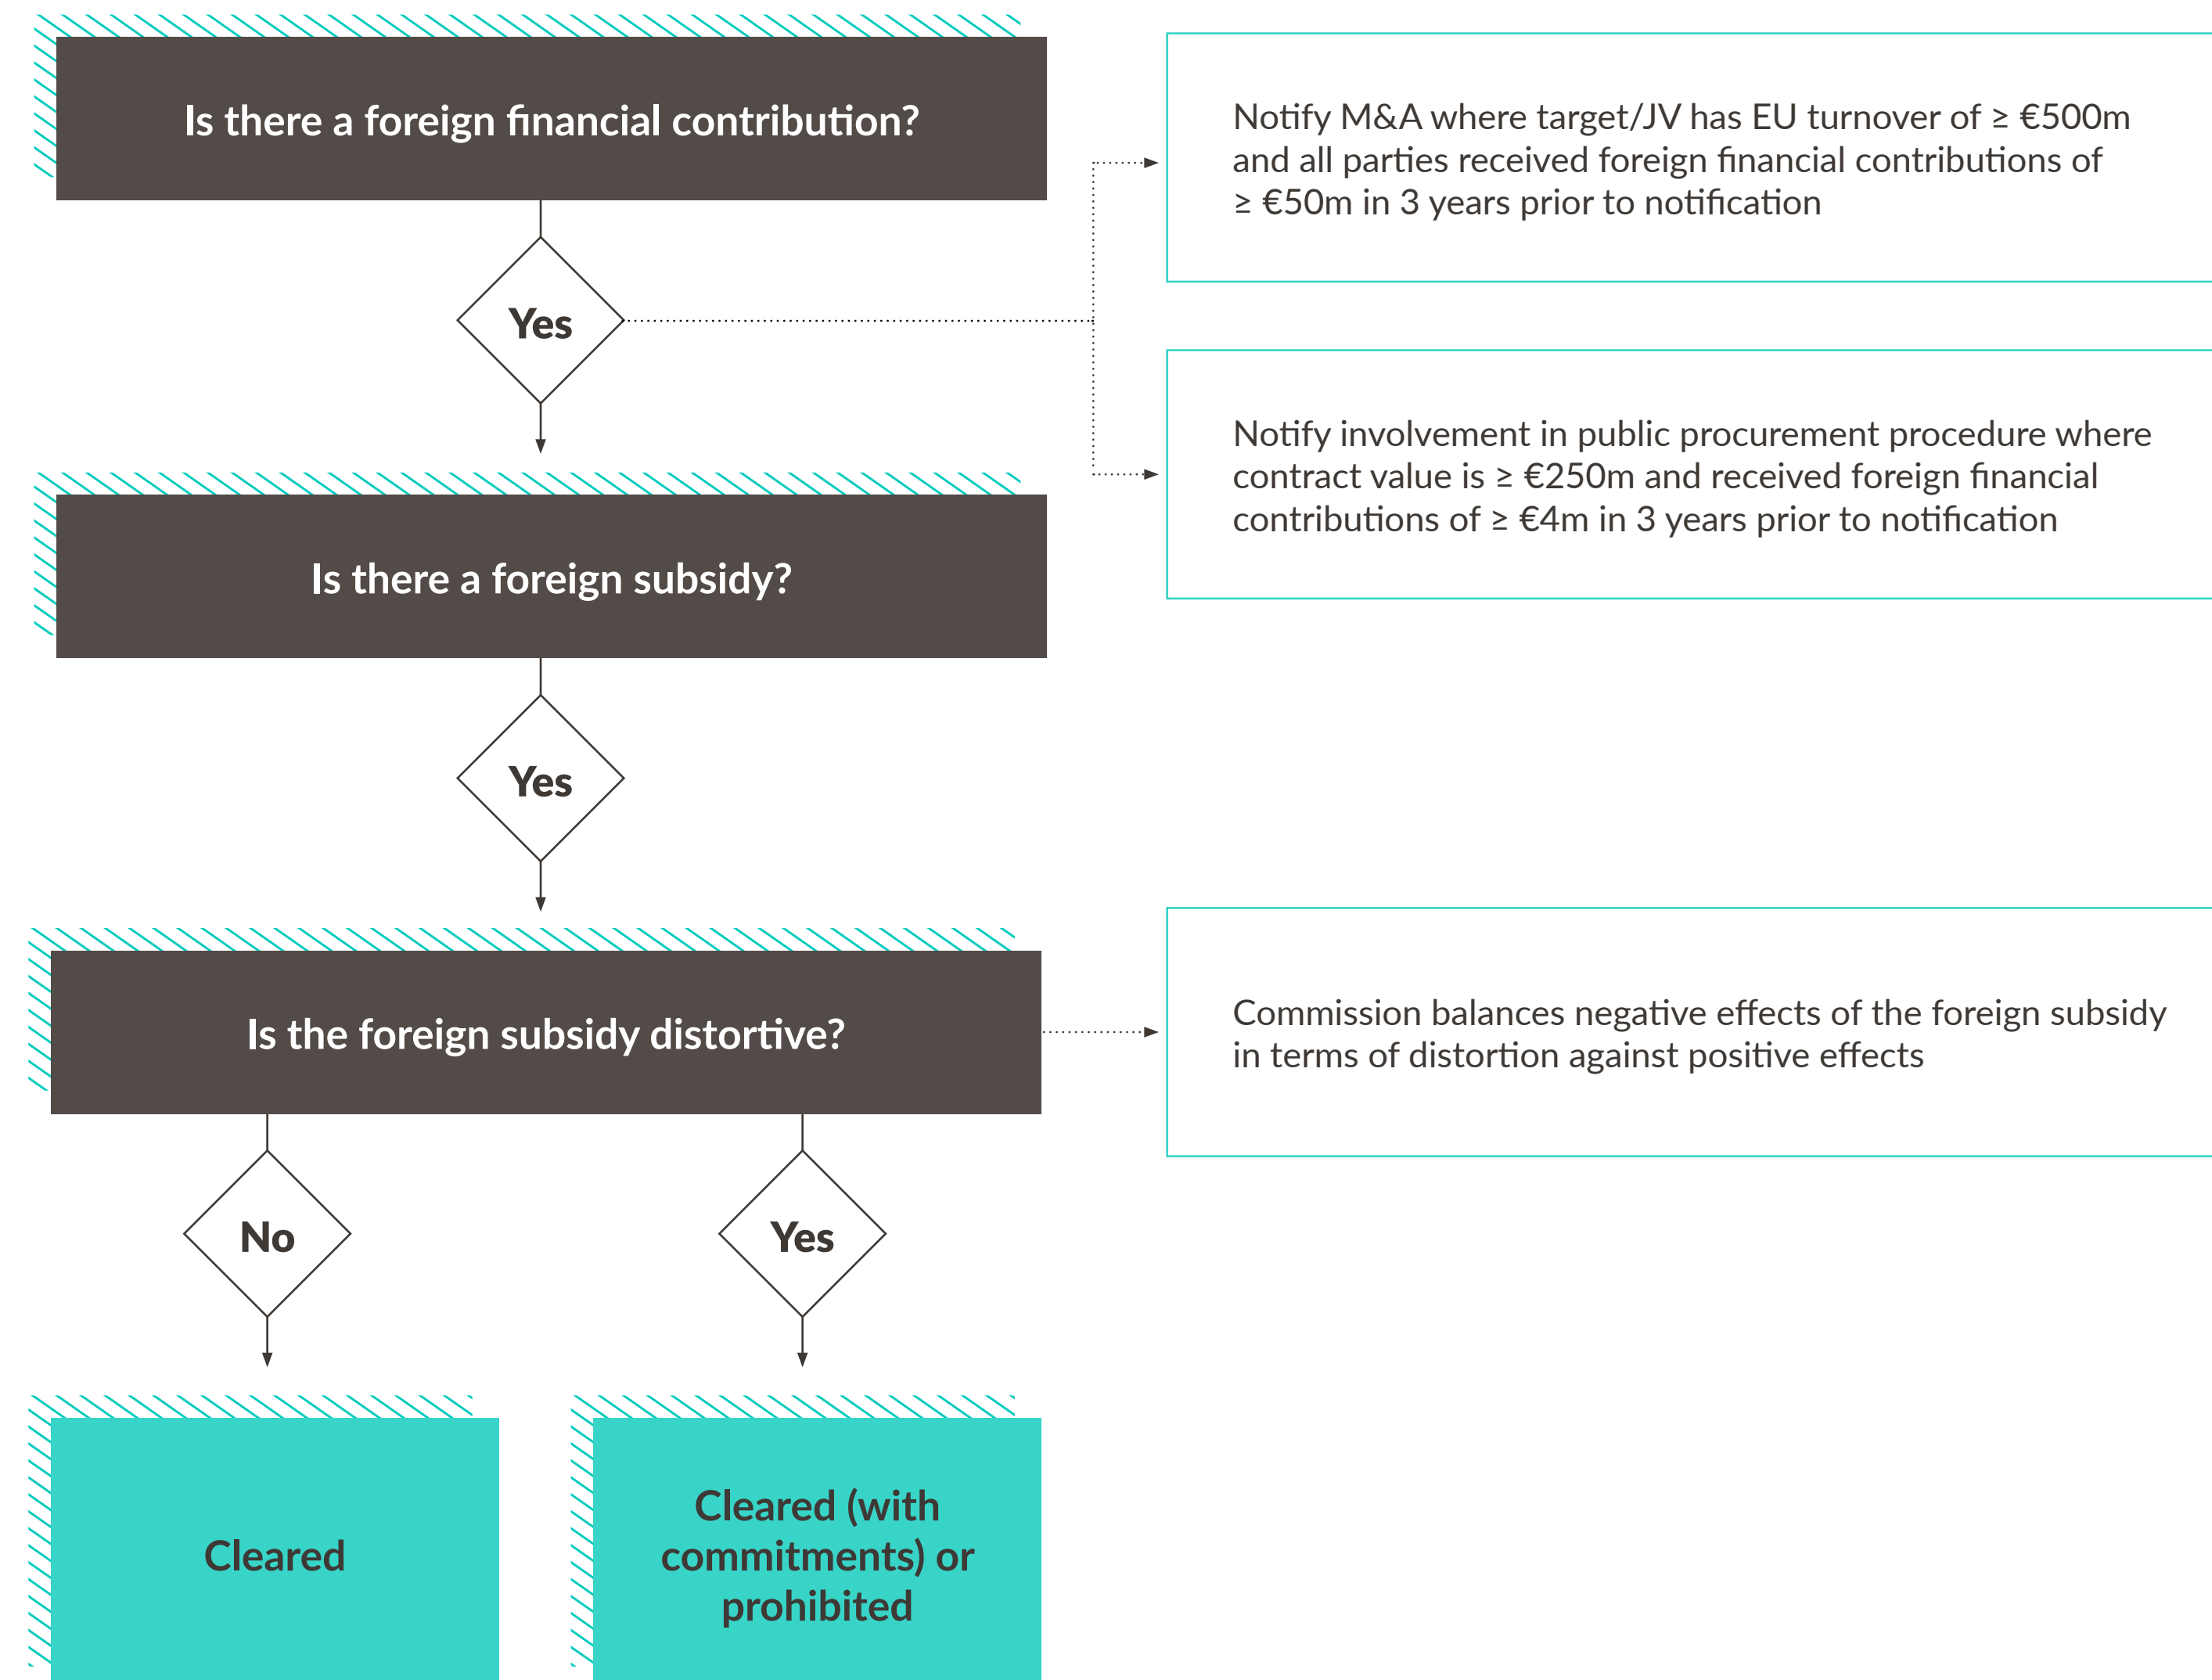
Is there a foreign financial contribution?

Notify M&A where target/JV has EU turnover of ≥ €500m and all parties received foreign financial contributions of ≥ €50m in 3 years prior to notification

Yes

Notify involvement in public procurement procedure where contract value is ≥ €250m and received foreign financial contributions of ≥ €4m in 3 years prior to notification

Is there a foreign subsidy?

Yes

Is the foreign subsidy distortive?

Commission balances negative effects of the foreign subsidy in terms of distortion against positive effects

No

Yes

Cleared

Cleared (with commitments) or prohibited